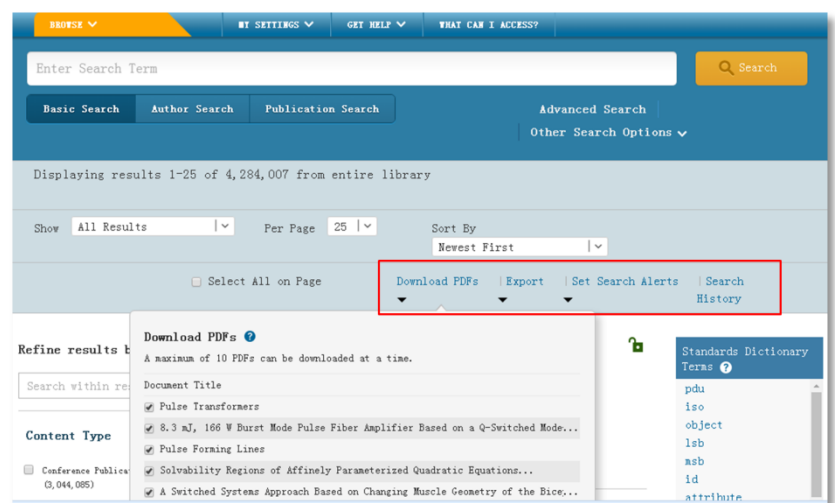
BROWSE
MY SETTINGS
GET HELP
WHAT CAN I ACCESS?

Enter Search Term

Search

Basic Search
Author Search
Publication Search

Advanced Search
Other Search Options

Displaying results 1-25 of 4,284,007 from entire library

Show All Results
Per Page 25
Sort By Newest First

Select All on Page
Download PDFs
Export
Set Search Alerts
Search History

Refine results b
Search within re

Content Type

Conference Publica
(3,044,085)

Download PDFs
A maximum of 10 PDFs can be downloaded at a time.

Document Title
Pulse Transformers
8.3 mJ, 166 W Burst Mode Pulse Fiber Amplifier Based on a Q-Switched Mode...
Pulse Forming Lines
Solvability Regions of Affinely Parameterized Quadratic Equations...
A Switched Systems Approach Based on Changing Muscle Geometry of the Bice...

Standards Dictionary Terms
pdu
iso
object
lsb
msb
id
attribute